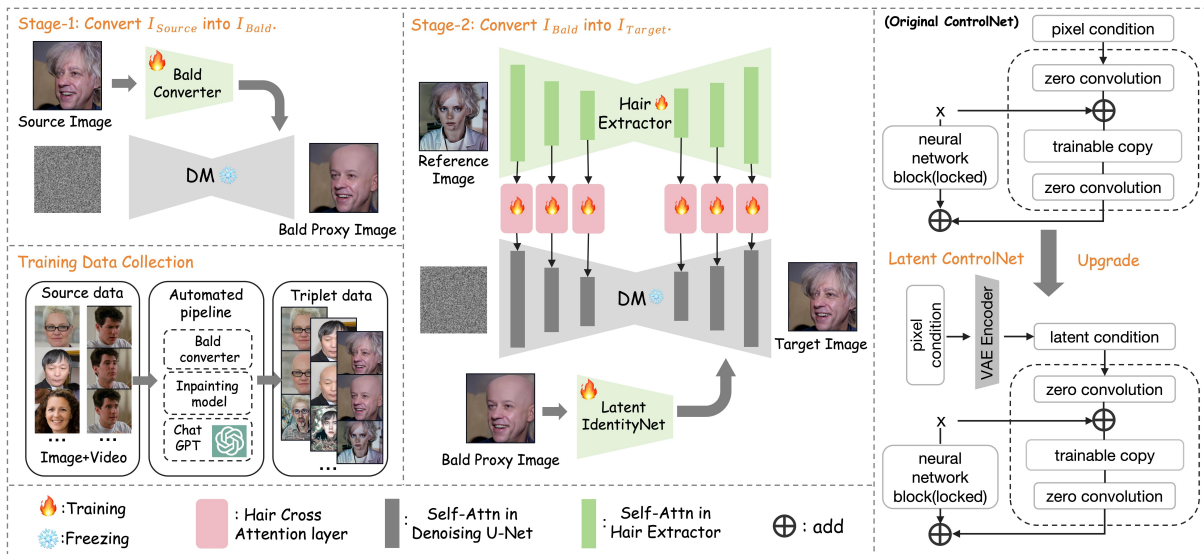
Stage-1: Convert $I_{Source}$ into $I_{Bald}$.

Bald Converter

Source Image

DM

Bald Proxy Image

Training Data Collection

Source data

Automated pipeline

Triplet data

Bald converter

Inpainting model

Chat GPT

...

...

Image+Video

...

Stage-2: Convert $I_{Bald}$ into $I_{Target}$.

Hair Extractor

Reference Image

DM

Target Image

Bald Proxy Image

Latent IdentityNet

(Original ControlNet)

pixel condition

zero convolution

x

neural network block(locked)

trainable copy

zero convolution

Latent ControlNet

Upgrade

pixel condition

VAE Encoder

latent condition

zero convolution

x

trainable copy

neural network block(locked)

zero convolution

:Training

:Freezing

: Hair Cross Attention layer

: Self-Attn in Denoising U-Net

: Self-Attn in Hair Extractor

: add